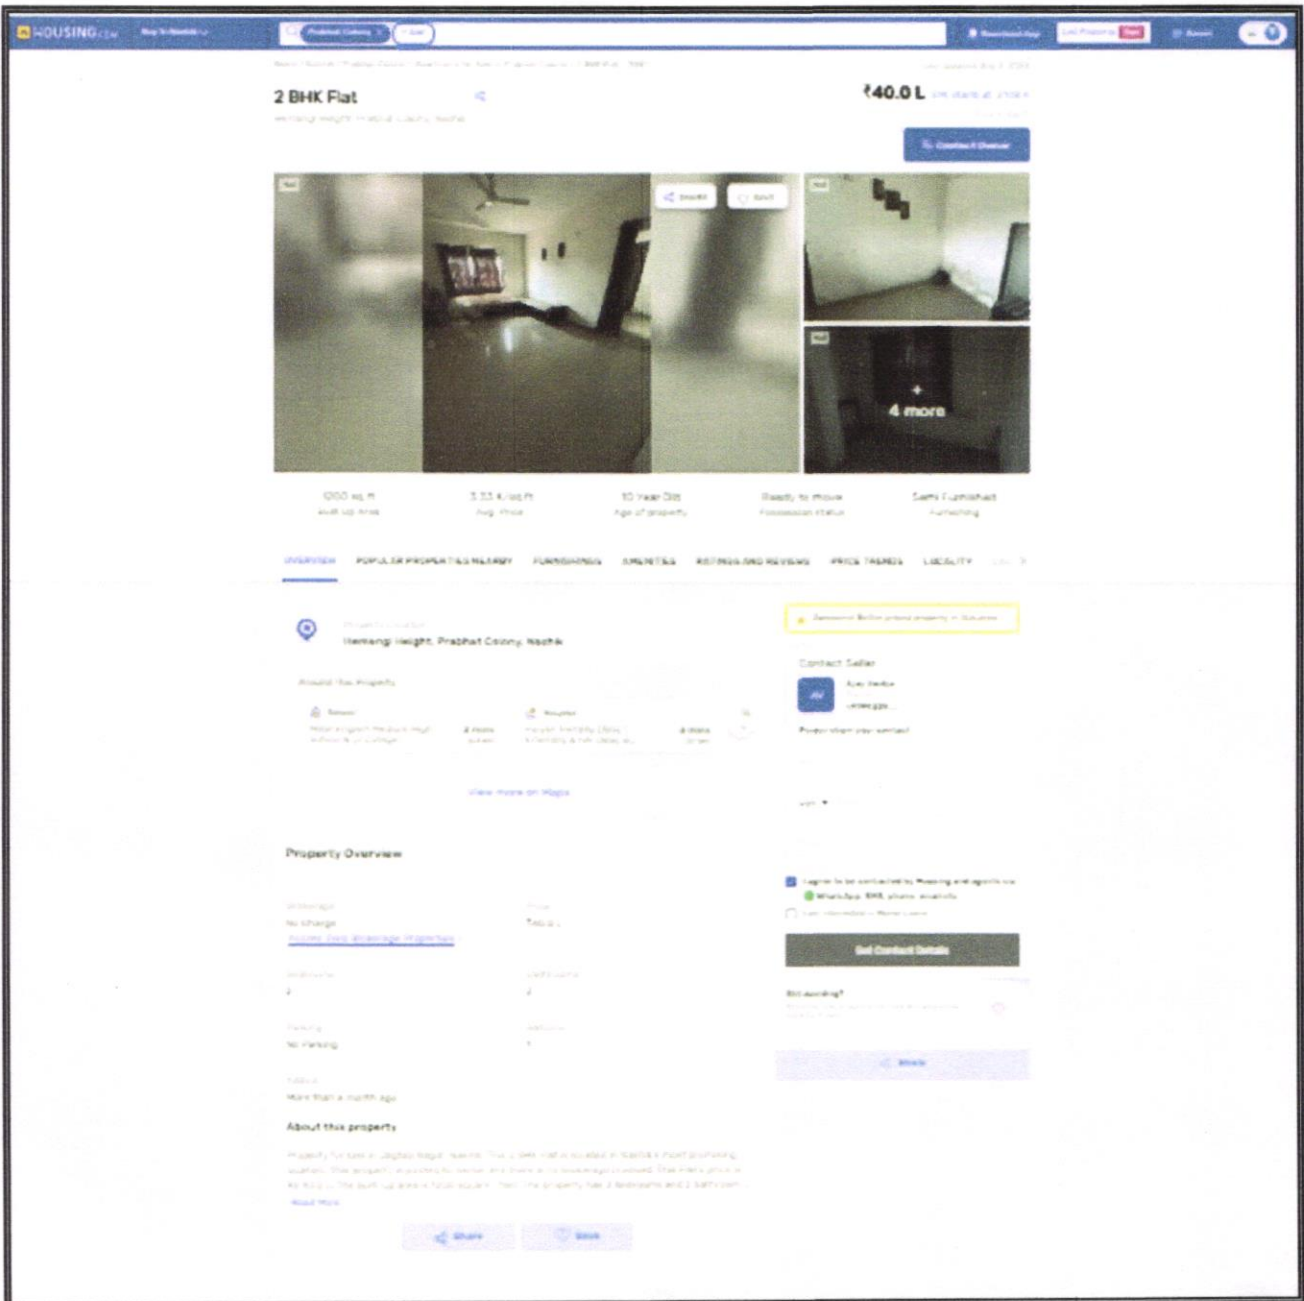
HOUSING.com

2 BHK Flat

Hemangi Height, Prabhat Colony, Nashik

₹40.0 L

Contact Owner

Share Save

+ 4 more

1200 sq.ft
Built Up Area

3.33 K/sq.ft
Avg. Price

10 Year Old
Age of property

Ready to move
Possession Status

Semi Furnished
Furnishing

OVERVIEW POPULAR PROPERTIES NEARBY FURNISHINGS AMENITIES RATINGS AND REVIEWS PRICE TRENDS LOCALITY

Hemangi Height, Prabhat Colony, Nashik

Around This Property

View more on Maps

Contact Seller

Property Overview

No charge

2

2

No Parking

More than a month ago

About this property

Read More

Share Save

Get Contact Details

Still deciding?

Share